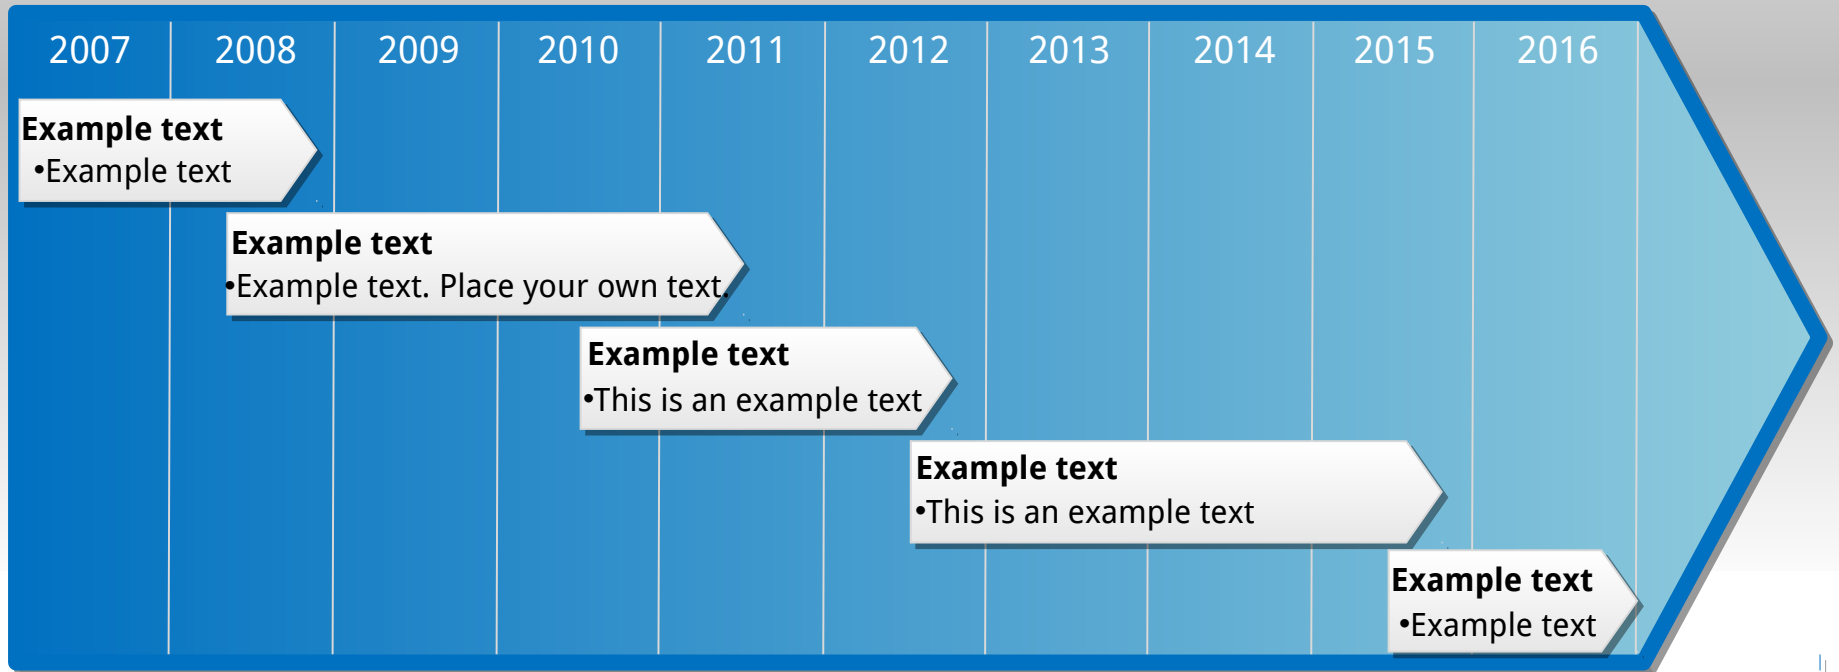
2007 2008 2009 2010 2011 2012 2013 2014 2015 2016

**Example text**
•Example text

**Example text**
•Example text. Place your own text.

**Example text**
•This is an example text

**Example text**
•This is an example text

**Example text**
•Example text